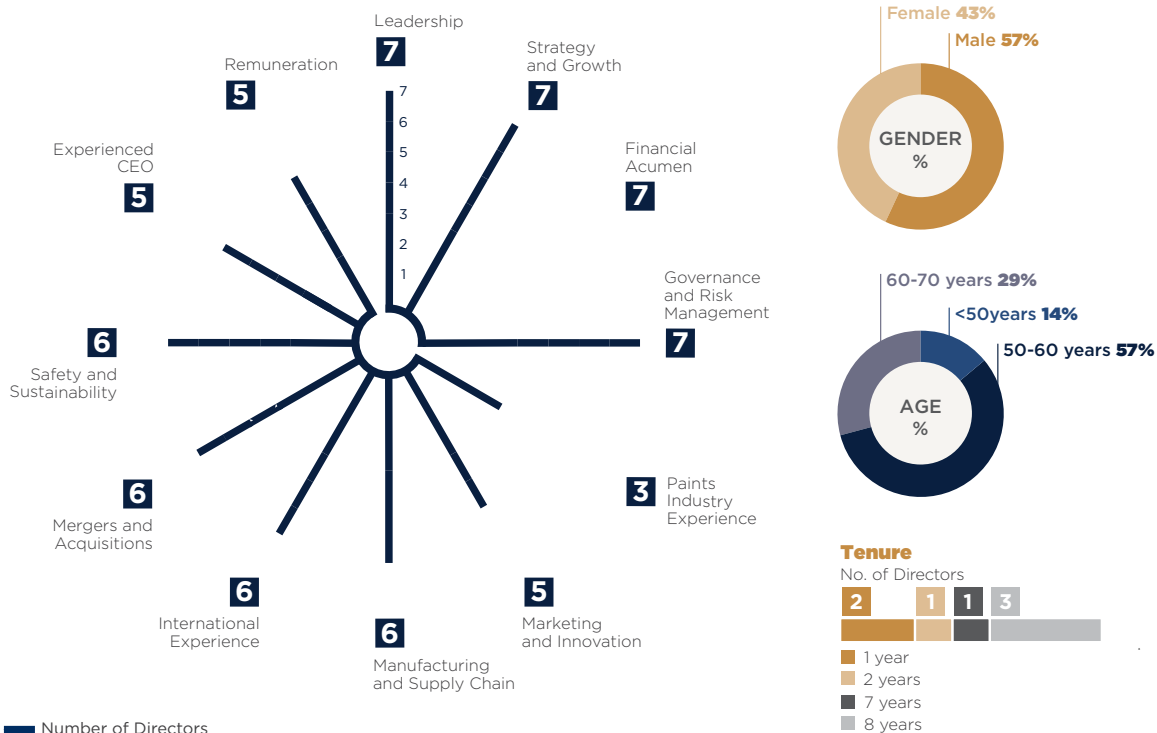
Leadership
7

Remuneration
5

Strategy and Growth
7

7
6
5
4
3
2
1

Experienced CEO
5

Financial Acumen
7

Governance and Risk Management
7

6
Safety and Sustainability

6
Mergers and Acquisitions

3
Paints Industry Experience

6
International Experience

6
Manufacturing and Supply Chain

5
Marketing and Innovation

Number of Directors

Female 43%
Male 57%
GENDER
%

60-70 years 29%
<50years 14%
50-60 years 57%
AGE
%

Tenure
No. of Directors
2 1 1 3
1 year
2 years
7 years
8 years